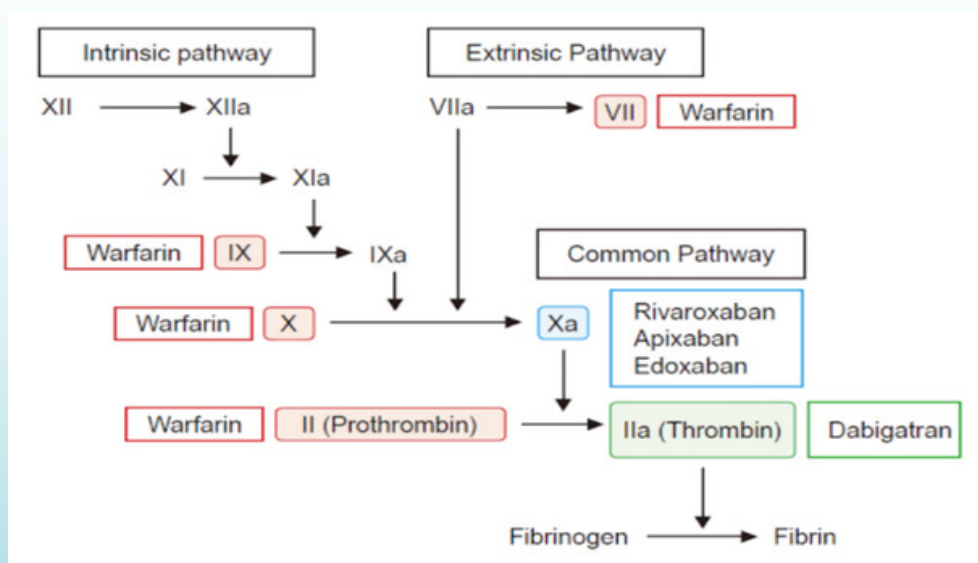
Intrinsic pathway

Extrinsic Pathway

XII → XIIa

VIIa → VII Warfarin

XI → XIa

Warfarin IX → IXa

Common Pathway

Warfarin X → Xa

Rivaroxaban
Apixaban
Edoxaban

Warfarin II (Prothrombin) → IIa (Thrombin) Dabigatran

Fibrinogen → Fibrin